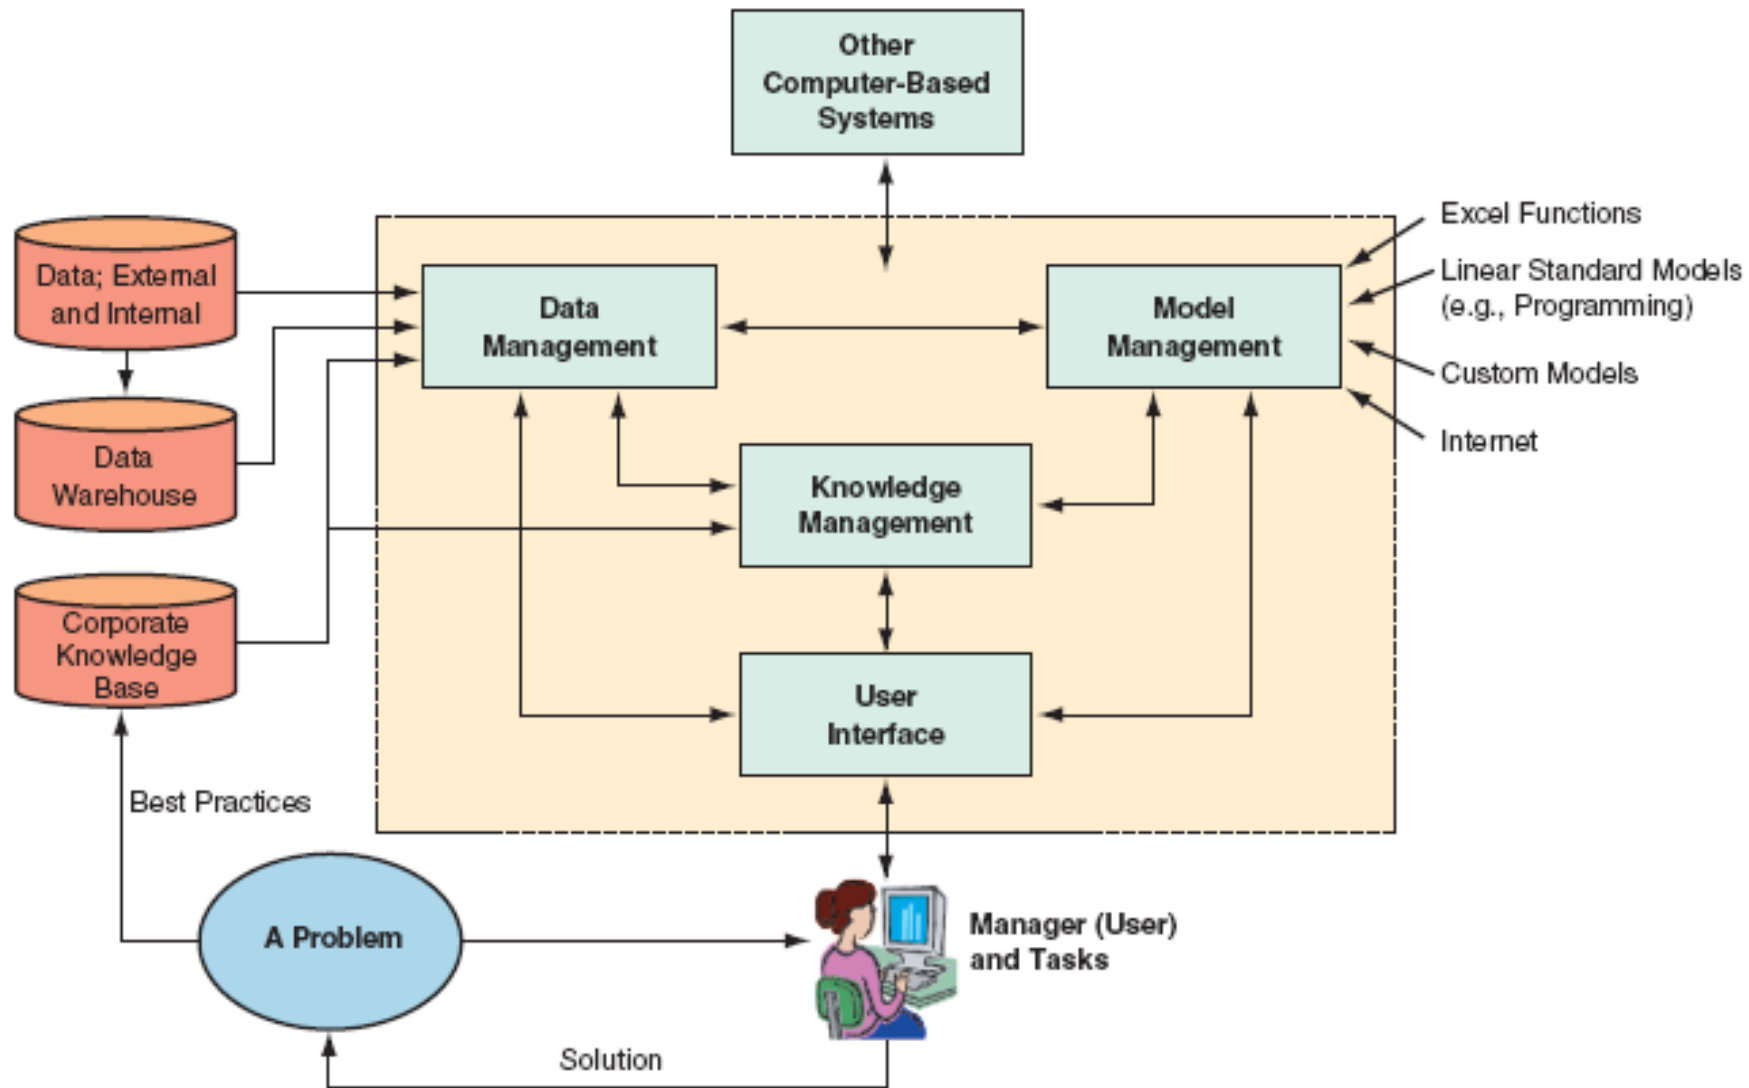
Other Computer-Based Systems

Data; External and Internal

Data Warehouse

Corporate Knowledge Base

Data Management

Model Management

Knowledge Management

User Interface

Excel Functions

Linear Standard Models (e.g., Programming)

Custom Models

Internet

Best Practices

A Problem

Manager (User) and Tasks

Solution